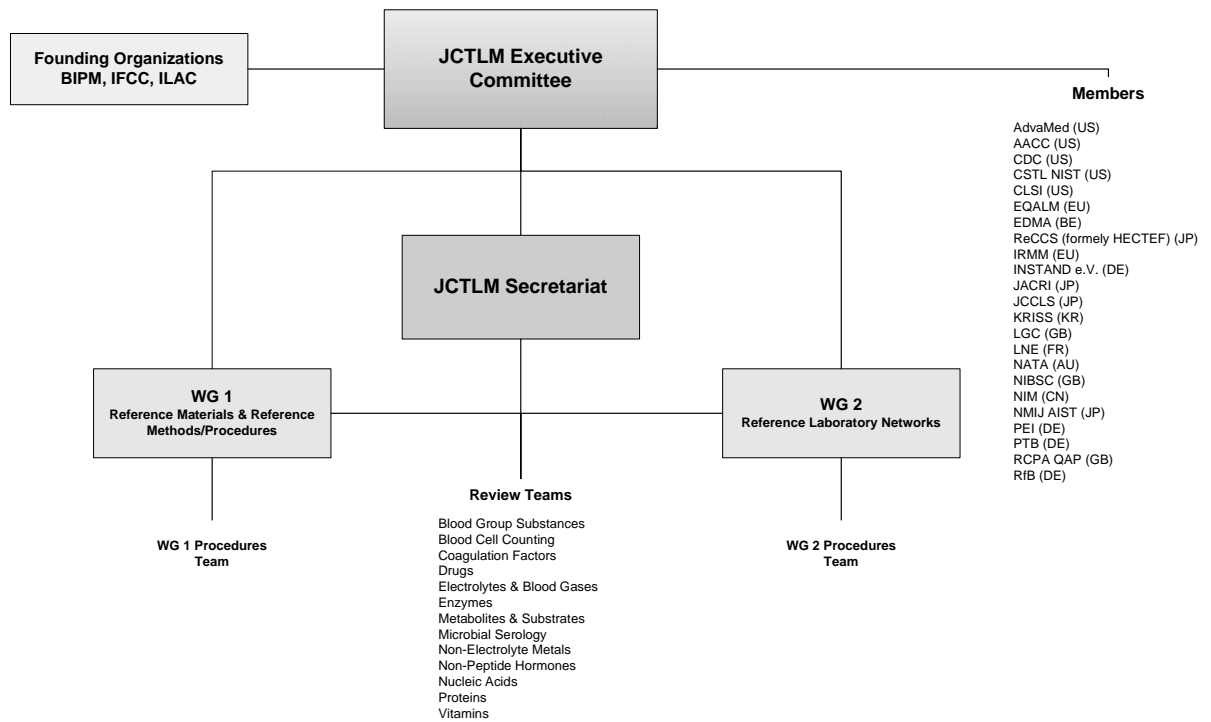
Founding Organizations
BIPM, IFCC, ILAC

JCTLM Executive Committee

Members

AdvaMed (US)
AACC (US)
CDC (US)
CSTL NIST (US)
CLSI (US)
EQALM (EU)
EDMA (BE)
ReCCS (formely HECTEF) (JP)
IRMM (EU)
INSTAND e.V. (DE)
JACRI (JP)
JCCLS (JP)
KRISS (KR)
LGC (GB)
LNE (FR)
NATA (AU)
NIBSC (GB)
NIM (CN)
NMIJ AIST (JP)
PEI (DE)
PTB (DE)
RCPA QAP (GB)
RfB (DE)

JCTLM Secretariat

WG 1
Reference Materials & Reference Methods/Procedures

WG 2
Reference Laboratory Networks

Review Teams

Blood Group Substances
Blood Cell Counting
Coagulation Factors
Drugs
Electrolytes & Blood Gases
Enzymes
Metabolites & Substrates
Microbial Serology
Non-Electrolyte Metals
Non-Peptide Hormones
Nucleic Acids
Proteins
Vitamins

WG 1 Procedures Team

WG 2 Procedures Team